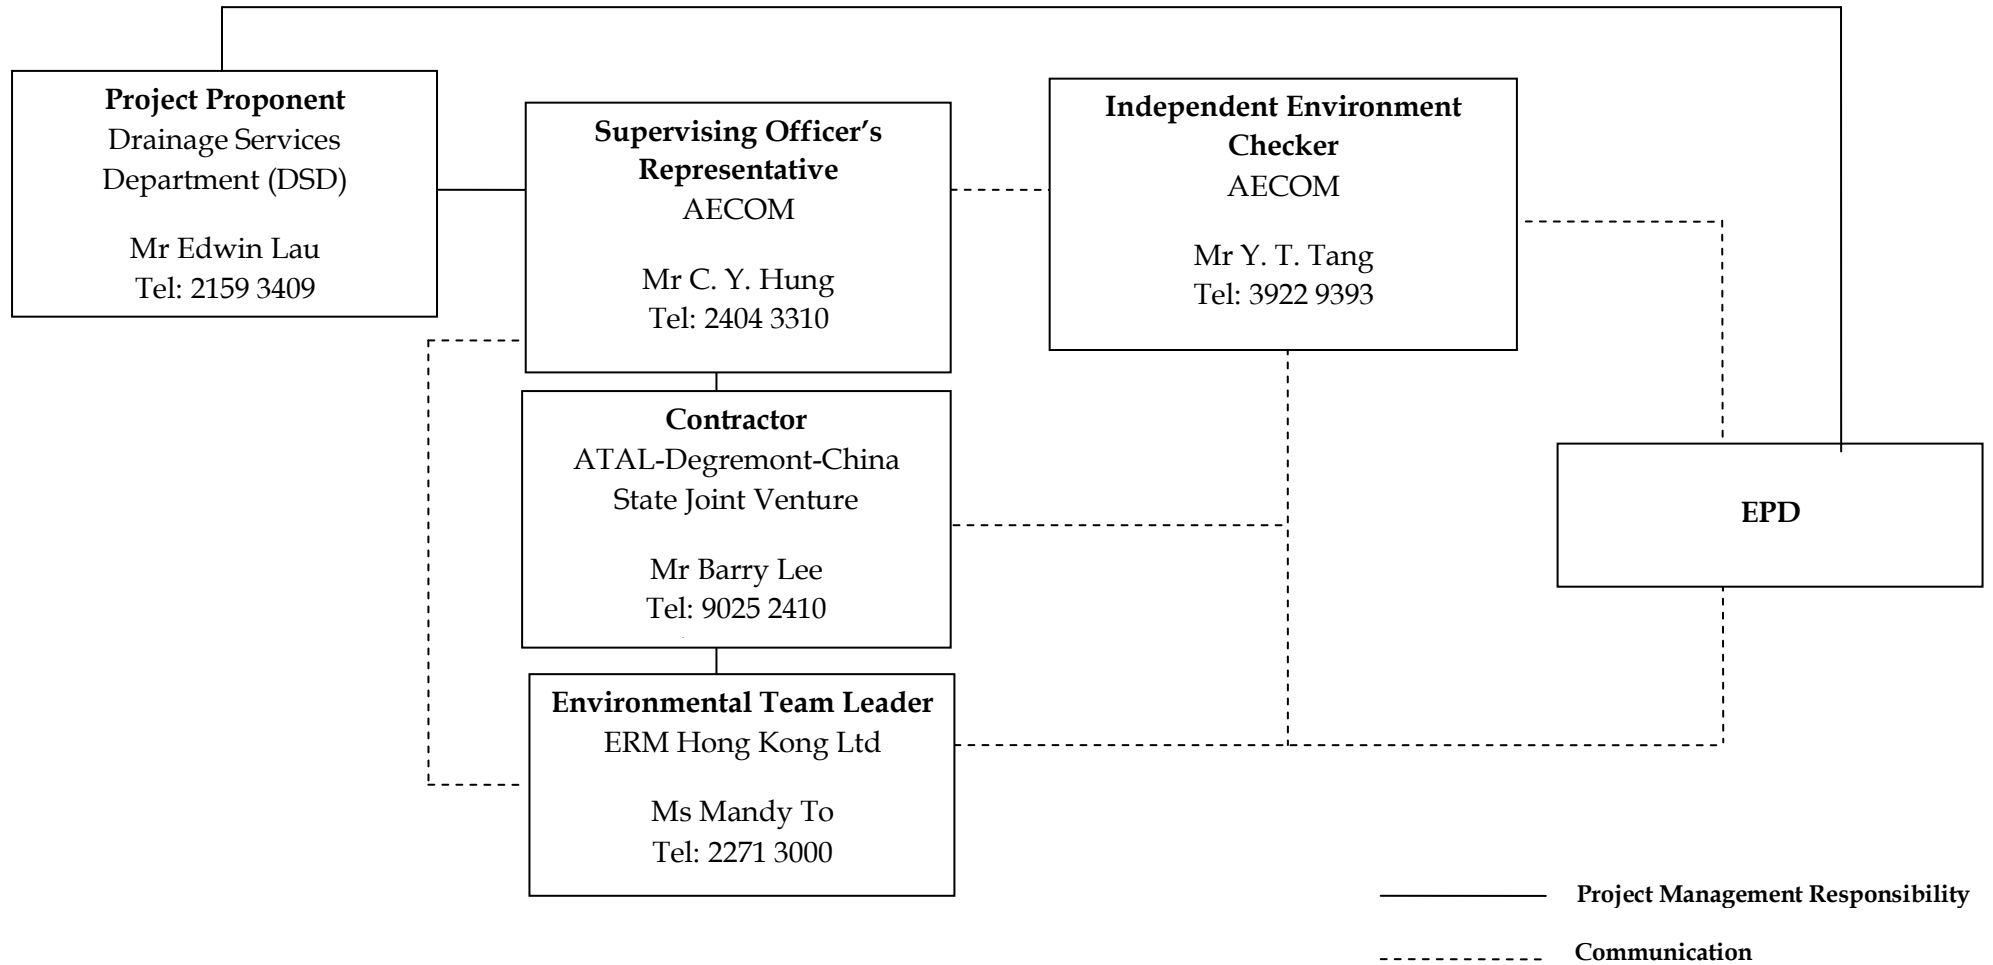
**Project Proponent**
Drainage Services Department (DSD)

Mr Edwin Lau
Tel: 2159 3409

**Supervising Officer's Representative**
AECOM

Mr C. Y. Hung
Tel: 2404 3310

**Independent Environment Checker**
AECOM

Mr Y. T. Tang
Tel: 3922 9393

**Contractor**
ATAL-Degremont-China State Joint Venture

Mr Barry Lee
Tel: 9025 2410

**EPD**

**Environmental Team Leader**
ERM Hong Kong Ltd

Ms Mandy To
Tel: 2271 3000

**Project Management Responsibility**

**Communication**